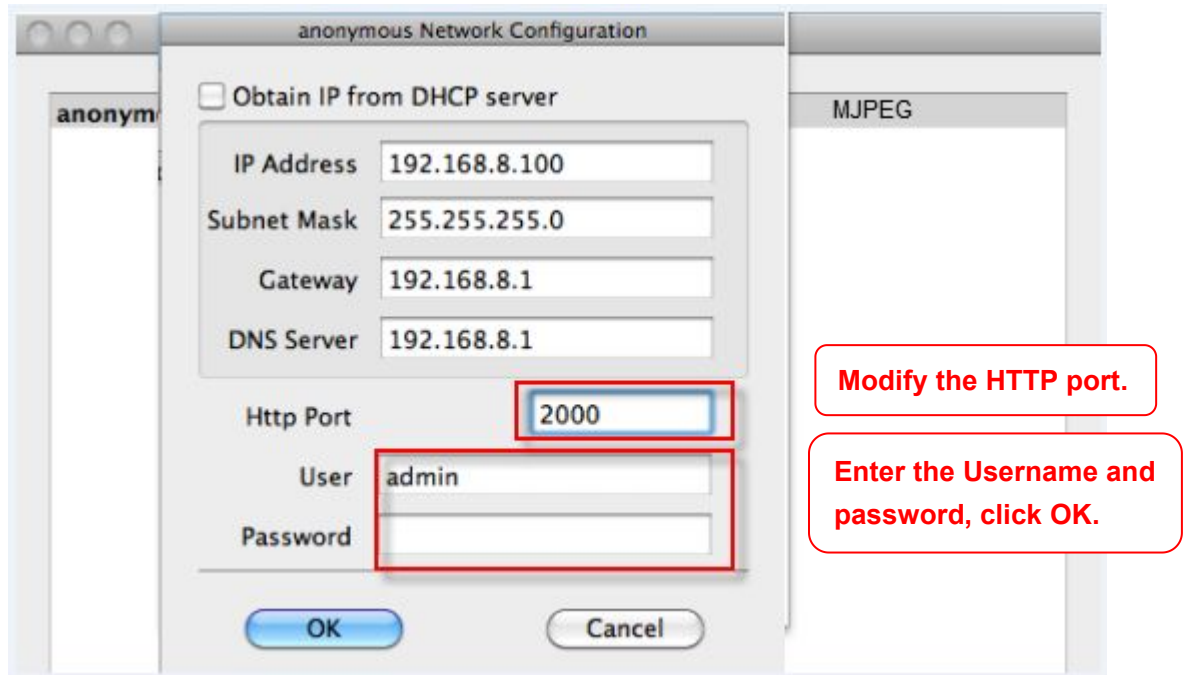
anonymous Network Configuration

anonym

MJPEG

Obtain IP from DHCP server

IP Address 192.168.8.100

Subnet Mask 255.255.255.0

Gateway 192.168.8.1

DNS Server 192.168.8.1

Http Port 2000

User admin

Password

OK

Cancel

Modify the HTTP port.

Enter the Username and password, click OK.